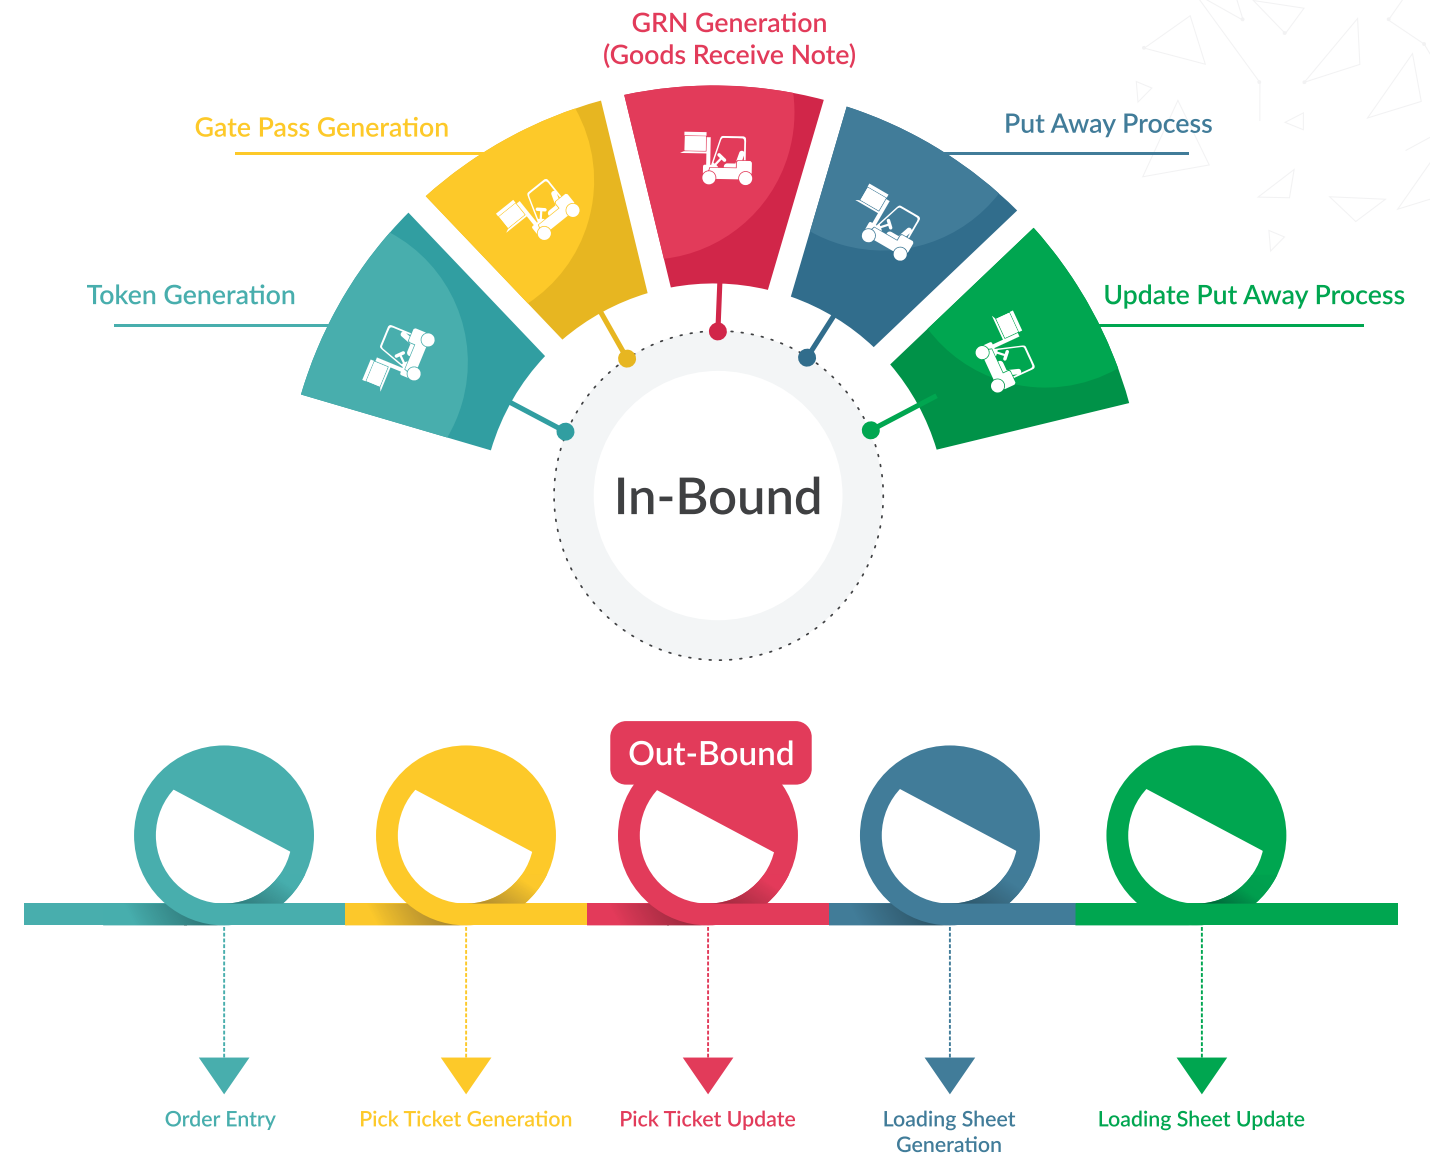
GRN Generation
(Goods Receive Note)

Gate Pass Generation

Put Away Process

Token Generation

Update Put Away Process

In-Bound

Out-Bound

Order Entry

Pick Ticket Generation

Pick Ticket Update

Loading Sheet Generation

Loading Sheet Update